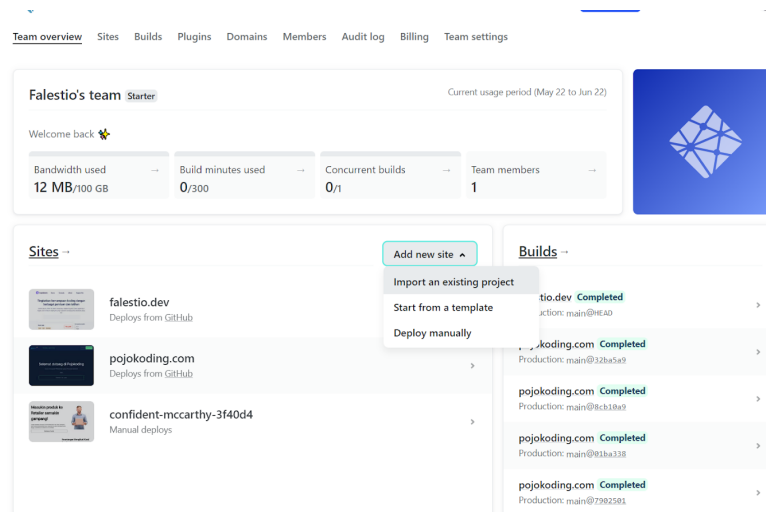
Team overview Sites Builds Plugins Domains Members Audit log Billing Team settings

Falestio's team Starter

Current usage period (May 22 to Jun 22)

Welcome back

Bandwidth used →
12 MB/100 GB

Build minutes used →
0/300

Concurrent builds →
0/1

Team members →
1

Sites →

Add new site

Import an existing project
Start from a template
Deploy manually

falestio.dev
Deploys from GitHub

pojokoding.com
Deploys from GitHub

confident-mccarthy-3f40d4
Manual deploys

Builds →

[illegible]tio.dev Completed
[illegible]roduction: main@HEAD

pojokoding.com Completed
Production: main@32ba5a9

pojokoding.com Completed
Production: main@8cb10a9

pojokoding.com Completed
Production: main@01ba338

pojokoding.com Completed
Production: main@7902501